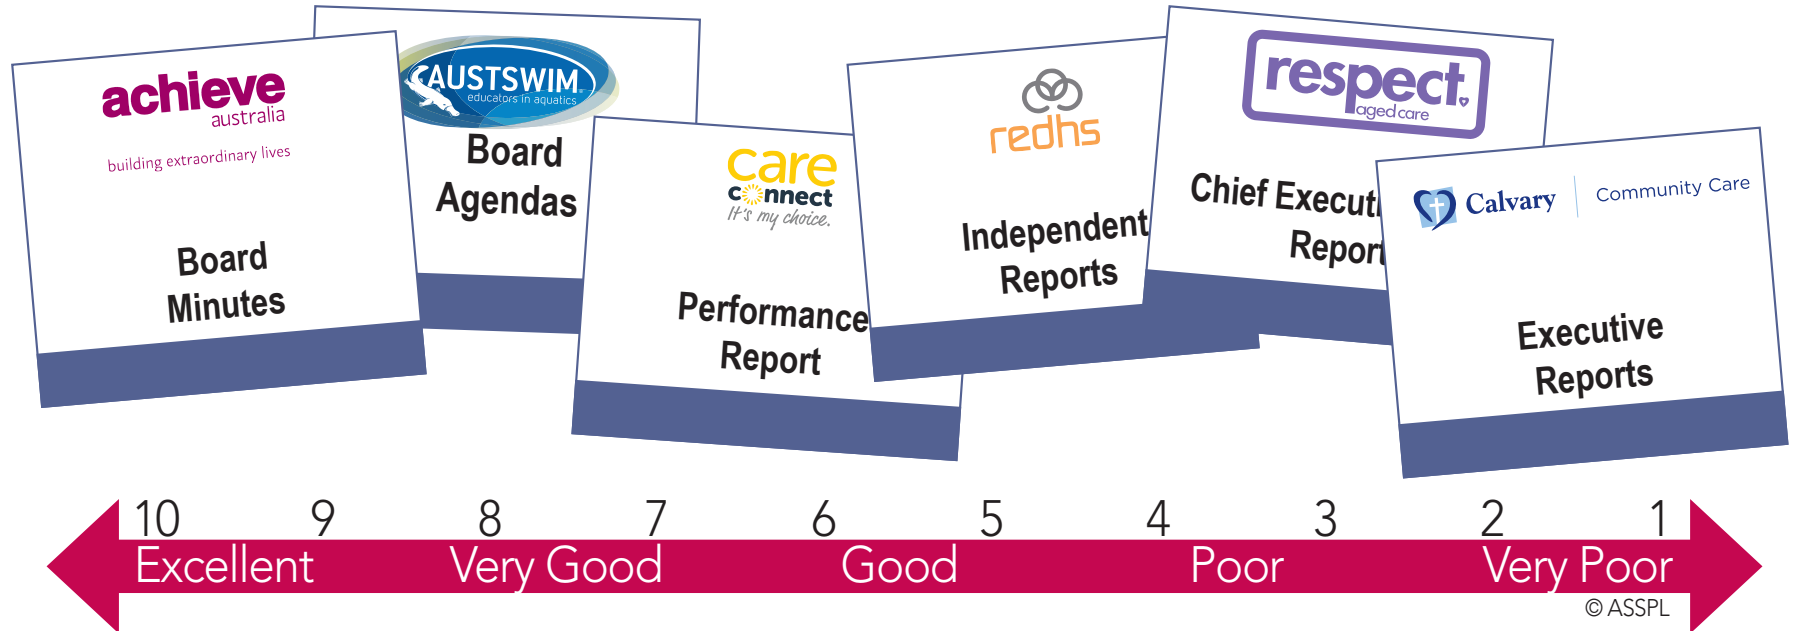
achieve australia
building extraordinary lives

Board Minutes

AUSTSWIM
educators in aquatics

Board Agendas

care connect
It's my choice.

Performance Report

redhs

Independent Reports

respect
aged care

Chief Executi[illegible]
Report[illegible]

Calvary
Community Care

Executive Reports

10 9 8 7 6 5 4 3 2 1
Excellent Very Good Good Poor Very Poor
© ASSPL